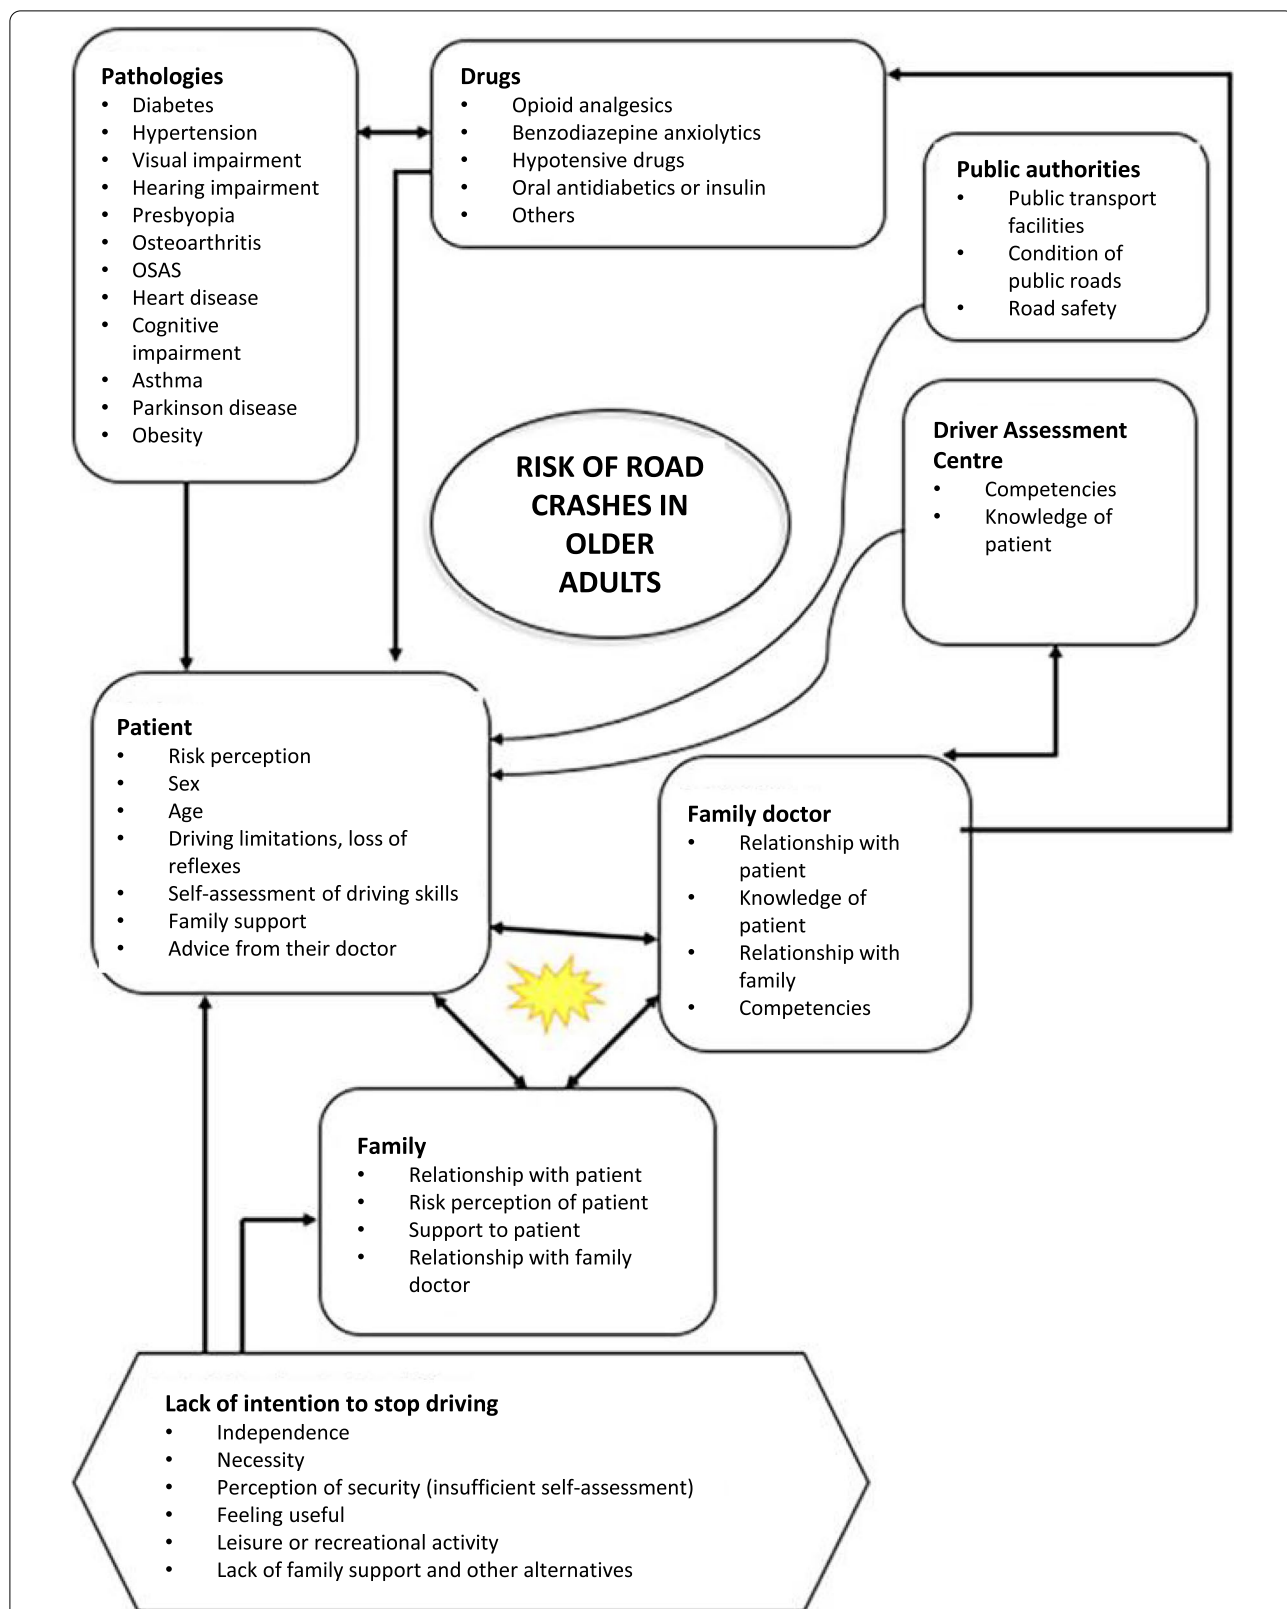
Pathologies
- Diabetes
- Hypertension
- Visual impairment
- Hearing impairment
- Presbyopia
- Osteoarthritis
- OSAS
- Heart disease
- Cognitive impairment
- Asthma
- Parkinson disease
- Obesity

Drugs
- Opioid analgesics
- Benzodiazepine anxiolytics
- Hypotensive drugs
- Oral antidiabetics or insulin
- Others

Public authorities
- Public transport facilities
- Condition of public roads
- Road safety

RISK OF ROAD CRASHES IN OLDER ADULTS

Driver Assessment Centre
- Competencies
- Knowledge of patient

Patient
- Risk perception
- Sex
- Age
- Driving limitations, loss of reflexes
- Self-assessment of driving skills
- Family support
- Advice from their doctor

Family doctor
- Relationship with patient
- Knowledge of patient
- Relationship with family
- Competencies

Family
- Relationship with patient
- Risk perception of patient
- Support to patient
- Relationship with family doctor

Lack of intention to stop driving
- Independence
- Necessity
- Perception of security (insufficient self-assessment)
- Feeling useful
- Leisure or recreational activity
- Lack of family support and other alternatives